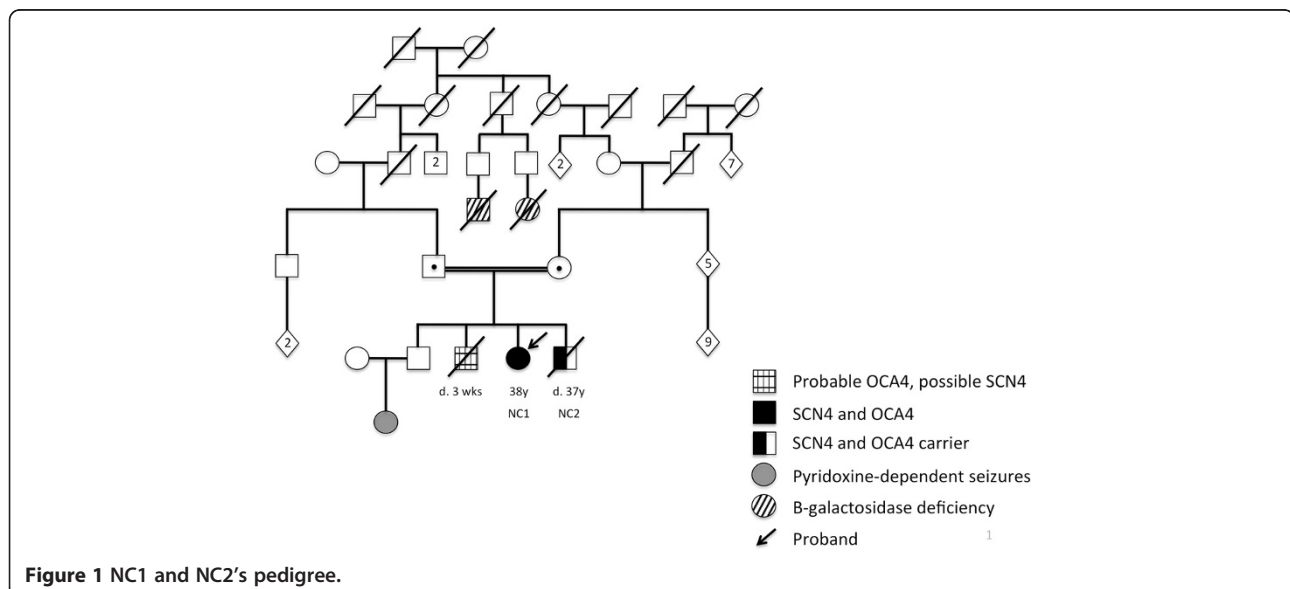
2
2
7
5
2
9
d. 3 wks
38y
NC1
d. 37y
NC2

Probable OCA4, possible SCN4
SCN4 and OCA4
SCN4 and OCA4 carrier
Pyridoxine-dependent seizures
B-galactosidase deficiency
Proband

1

**Figure 1** NC1 and NC2's pedigree.